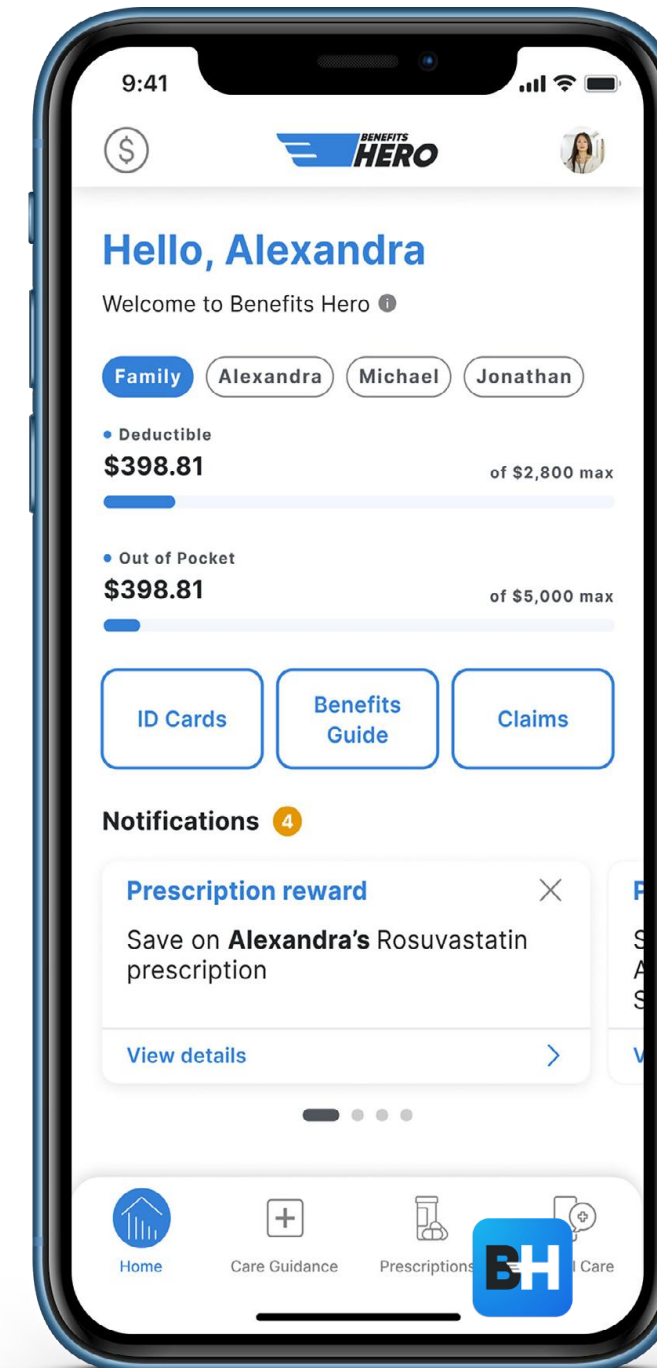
9:41

BENEFITS HERO

Hello, Alexandra

Welcome to Benefits Hero

Family Alexandra Michael Jonathan

Deductible
$398.81
of $2,800 max

Out of Pocket
$398.81
of $5,000 max

ID Cards
Benefits Guide
Claims

Notifications 4

Prescription reward
Save on **Alexandra's** Rosuvastatin prescription
View details

P
S
A
S
V

Home
Care Guidance
Prescriptions
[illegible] Care

BH